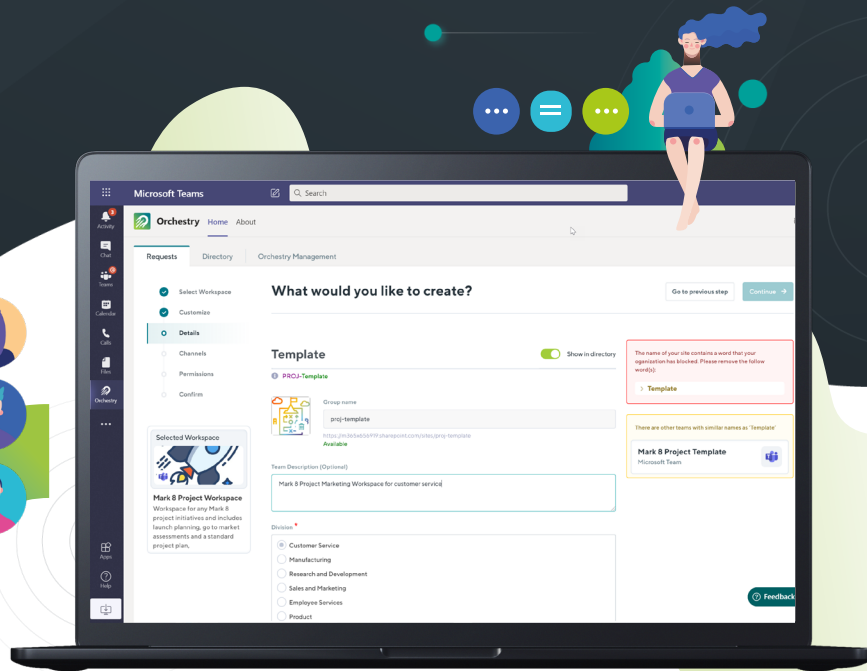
Microsoft Teams

Search

Activity

Chat

Teams

Calendar

Calls

Files

Orchestry

...

Apps

Help

Orchestry Home About

Requests Directory Orchestry Management

Select Workspace

Customize

Details

Channels

Permissions

Confirm

What would you like to create?

Go to previous step

Continue →

Template

Show in directory

PROJ-Template

Group name

proj-template

https://m365x6559...sharepoint.com/sites/proj-template

Available

Team Description (Optional)

Mark 8 Project Marketing Workspace for customer service

Division *

Customer Service

Manufacturing

Research and Development

Sales and Marketing

Employee Services

Product

Selected Workspace

Mark 8 Project Workspace

Workspace for any Mark 8 project initiatives and includes launch planning, go to market assessments and a standard project plan,

The name of your site contains a word that your organization has blocked. Please remove the follow word(s):

> Template

There are other teams with similar names as 'Template'

Mark 8 Project Template

Microsoft Team

Feedback